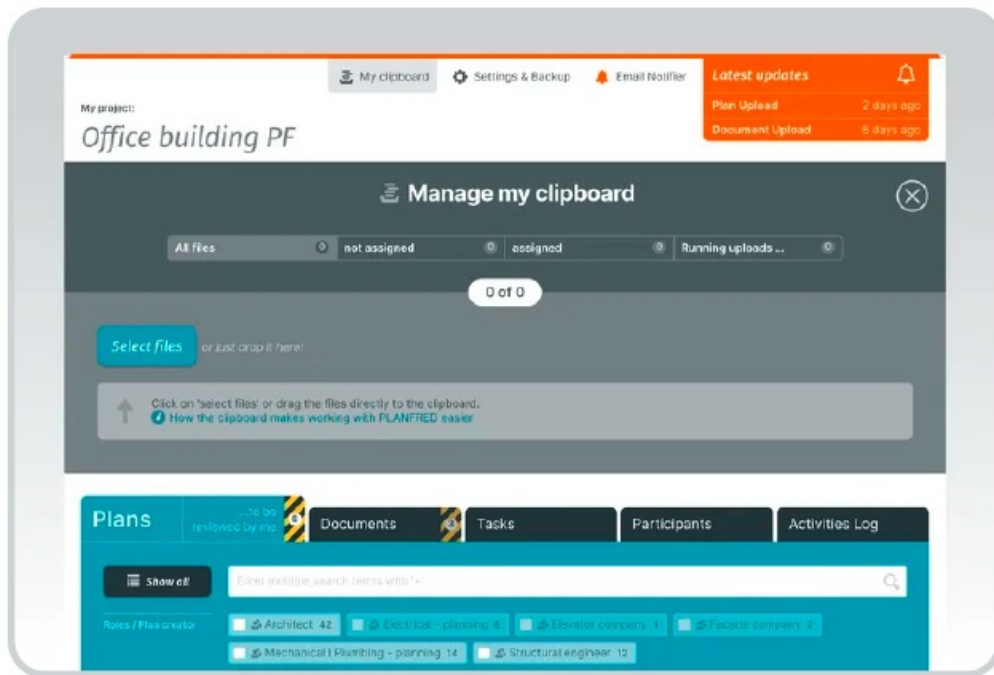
My clipboard   Settings & Backup   Email Notifier

Latest updates
Plan Upload 2 days ago
Document Upload 6 days ago

My project:
Office building PF

Manage my clipboard

All files 0 | not assigned 0 | assigned 0 | Running uploads ... 0

0 of 0

Select files or just drop it here!

Click on 'select files' or drag the files directly to the clipboard.
How the clipboard makes working with PLANFRED easier

Plans ...to be reviewed by me 0 | Documents 0 | Tasks | Participants | Activities Log

Show all

Enter multiple search terms with '+'

Roles / Plan creator

Architect 42 | Electrical - planning 8 | Elevator company 1 | Facade company 2
Mechanical | Plumbing - panning 14 | Structural engineer 12